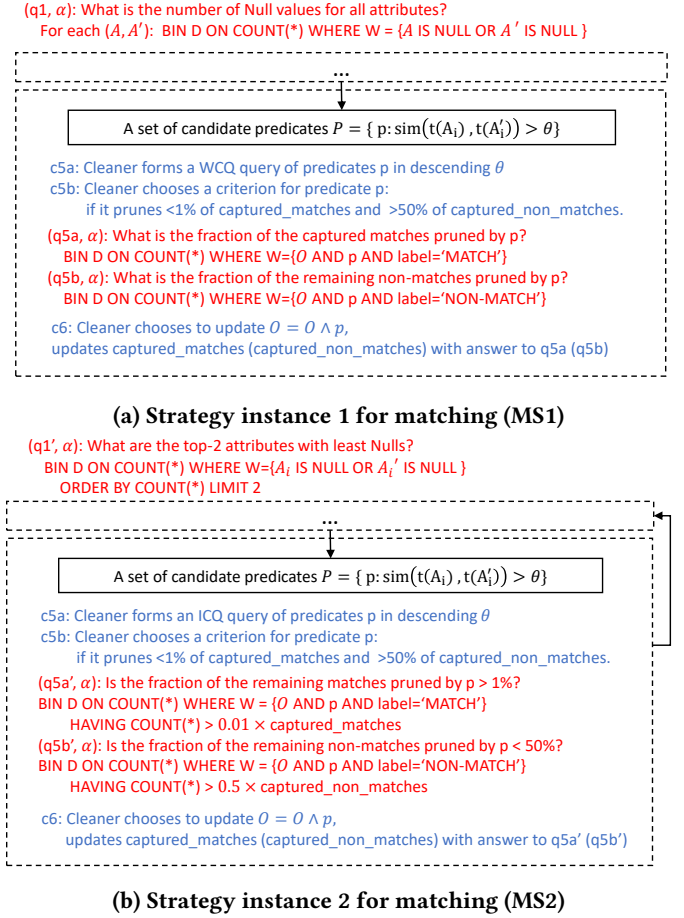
(q1, $\alpha$): What is the number of Null values for all attributes?
For each $(A, A')$: BIN D ON COUNT(*) WHERE W = {$A$ IS NULL OR $A'$ IS NULL }

...

A set of candidate predicates $P = \{$ p: $\text{sim}(t(A_i), t(A_i')) > \theta\}$

c5a: Cleaner forms a WCQ query of predicates p in descending $\theta$
c5b: Cleaner chooses a criterion for predicate p:
if it prunes <1% of captured_matches and >50% of captured_non_matches.

(q5a, $\alpha$): What is the fraction of the captured matches pruned by p?
BIN D ON COUNT(*) WHERE W={$O$ AND p AND label='MATCH'}
(q5b, $\alpha$): What is the fraction of the remaining non-matches pruned by p?
BIN D ON COUNT(*) WHERE W={$O$ AND p AND label='NON-MATCH'}

c6: Cleaner chooses to update $O = O \wedge p$,
updates captured_matches (captured_non_matches) with answer to q5a (q5b)

(a) Strategy instance 1 for matching (MS1)

(q1', $\alpha$): What are the top-2 attributes with least Nulls?
BIN D ON COUNT(*) WHERE W={$A_i$ IS NULL OR $A_i'$ IS NULL }
ORDER BY COUNT(*) LIMIT 2

...

A set of candidate predicates $P = \{$ p: $\text{sim}(t(A_i), t(A_i')) > \theta\}$

c5a: Cleaner forms an ICQ query of predicates p in descending $\theta$
c5b: Cleaner chooses a criterion for predicate p:
if it prunes <1% of captured_matches and >50% of captured_non_matches.

(q5a', $\alpha$): Is the fraction of the remaining matches pruned by p > 1%?
BIN D ON COUNT(*) WHERE W = {$O$ AND p AND label='MATCH'}
HAVING COUNT(*) > 0.01 × captured_matches
(q5b', $\alpha$): Is the fraction of the remaining non-matches pruned by p < 50%?
BIN D ON COUNT(*) WHERE W = {$O$ AND p AND label='NON-MATCH'}
HAVING COUNT(*) > 0.5 × captured_non_matches

c6: Cleaner chooses to update $O = O \wedge p$,
updates captured_matches (captured_non_matches) with answer to q5a' (q5b')

(b) Strategy instance 2 for matching (MS2)